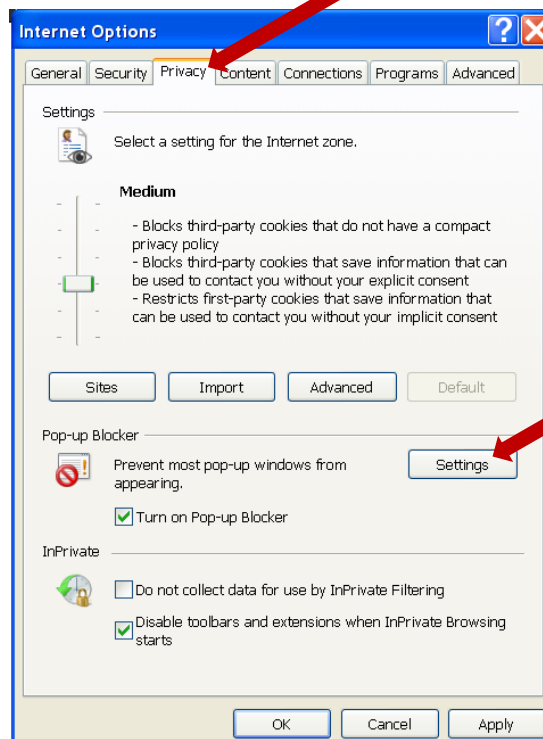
Internet Options

General Security Privacy Content Connections Programs Advanced

Settings

Select a setting for the Internet zone.

Medium

- Blocks third-party cookies that do not have a compact privacy policy
- Blocks third-party cookies that save information that can be used to contact you without your explicit consent
- Restricts first-party cookies that save information that can be used to contact you without your implicit consent

Sites Import Advanced Default

Pop-up Blocker

Prevent most pop-up windows from appearing.

Settings

Turn on Pop-up Blocker

InPrivate

Do not collect data for use by InPrivate Filtering

Disable toolbars and extensions when InPrivate Browsing starts

OK Cancel Apply